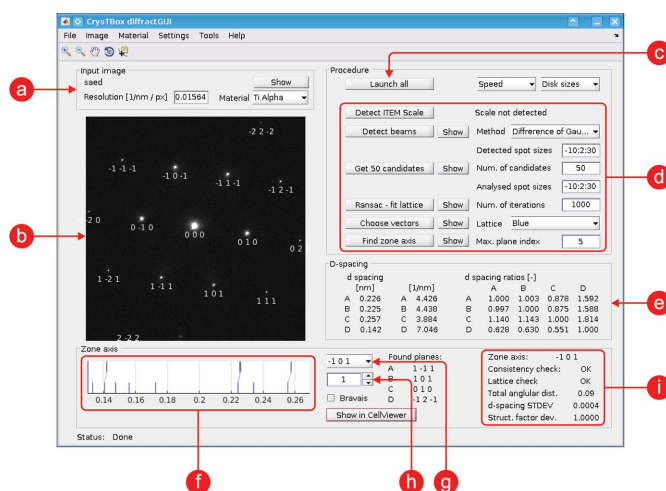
CrysTBox diffractGUI

File Image Material Settings Tools Help

a

Input image
saed
Show
Resolution [1/nm / px] 0.01564 Material Ti Alpha

b

-2 2 -2
-1 -1 -1
-1 0 -1
-1 1 -1
-1 2 -1
-2 0
0 -1 0
0 0 0
0 1 0
0 2
1 -2 1
1 -1 1
1 0 1
1 1 1
2 -2 2

c

Procedure
Launch all
Speed
Disk sizes

d

Detect ITEM Scale
Scale not detected
Detect beams
Show
Method Difference of Gau...
Detected spot sizes -10:2:30
Get 50 candidates
Show
Num. of candidates 50
Analysed spot sizes -10:2:30
Ransac - fit lattice
Show
Num. of iterations 1000
Choose vectors
Show
Lattice Blue
Find zone axis
Show
Max. plane index 5

e

D-spacing

| | d spacing [nm] | | [1/nm] | | d spacing ratios [-] A | B | C | D |
|---|---|---|---|---|---|---|---|---|
| A | 0.226 | A | 4.426 | A | 1.000 | 1.003 | 0.878 | 1.592 |
| B | 0.225 | B | 4.438 | B | 0.997 | 1.000 | 0.875 | 1.588 |
| C | 0.257 | C | 3.884 | C | 1.140 | 1.143 | 1.000 | 1.814 |
| D | 0.142 | D | 7.046 | D | 0.628 | 0.630 | 0.551 | 1.000 |

Zone axis

0.14 0.16 0.18 0.2 0.22 0.24 0.26

f

-1 0 1
1
Bravais
Show in CellViewer

h

Found planes:
A 1 -1 1
B 1 0 1
C 0 1 0
D -1 2 -1

g

i

| Zone axis: | -1 0 1 |
|---|---|
| Consistency check: | OK |
| Lattice check | OK |
| Total angular dist. | 0.09 |
| d-spacing STDEV | 0.0004 |
| Struct. factor dev. | 1.0000 |

Status: Done